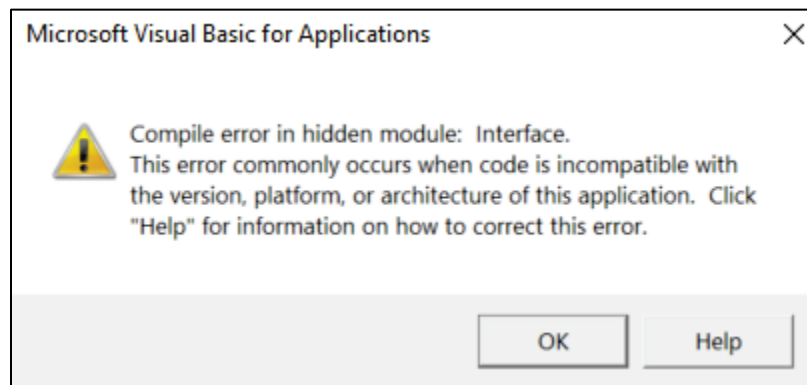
Microsoft Visual Basic for Applications

Compile error in hidden module: Interface.
This error commonly occurs when code is incompatible with the version, platform, or architecture of this application. Click "Help" for information on how to correct this error.

OK

Help